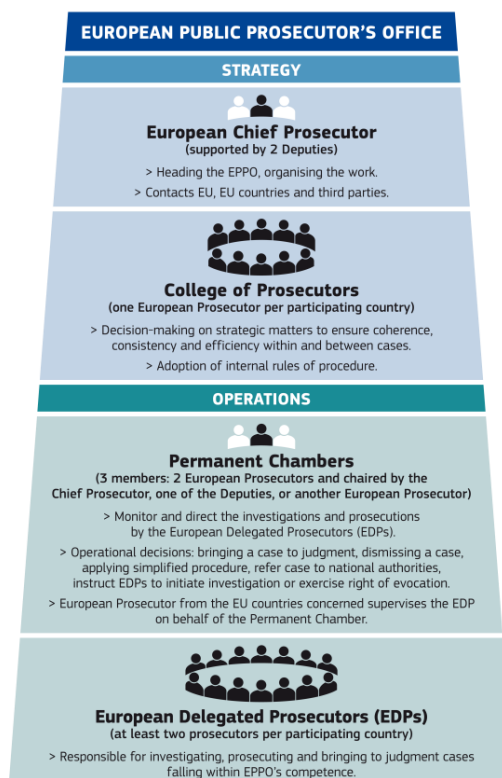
EUROPEAN PUBLIC PROSECUTOR'S OFFICE

STRATEGY

European Chief Prosecutor
(supported by 2 Deputies)

> Heading the EPPO, organising the work.

> Contacts EU, EU countries and third parties.

College of Prosecutors
(one European Prosecutor per participating country)

> Decision-making on strategic matters to ensure coherence, consistency and efficiency within and between cases.

> Adoption of internal rules of procedure.

OPERATIONS

Permanent Chambers
(3 members: 2 European Prosecutors and chaired by the Chief Prosecutor, one of the Deputies, or another European Prosecutor)

> Monitor and direct the investigations and prosecutions by the European Delegated Prosecutors (EDPs).

> Operational decisions: bringing a case to judgment, dismissing a case, applying simplified procedure, refer case to national authorities, instruct EDPs to initiate investigation or exercise right of evocation.

> European Prosecutor from the EU countries concerned supervises the EDP on behalf of the Permanent Chamber.

European Delegated Prosecutors (EDPs)
(at least two prosecutors per participating country)

> Responsible for investigating, prosecuting and bringing to judgment cases falling within EPPO's competence.